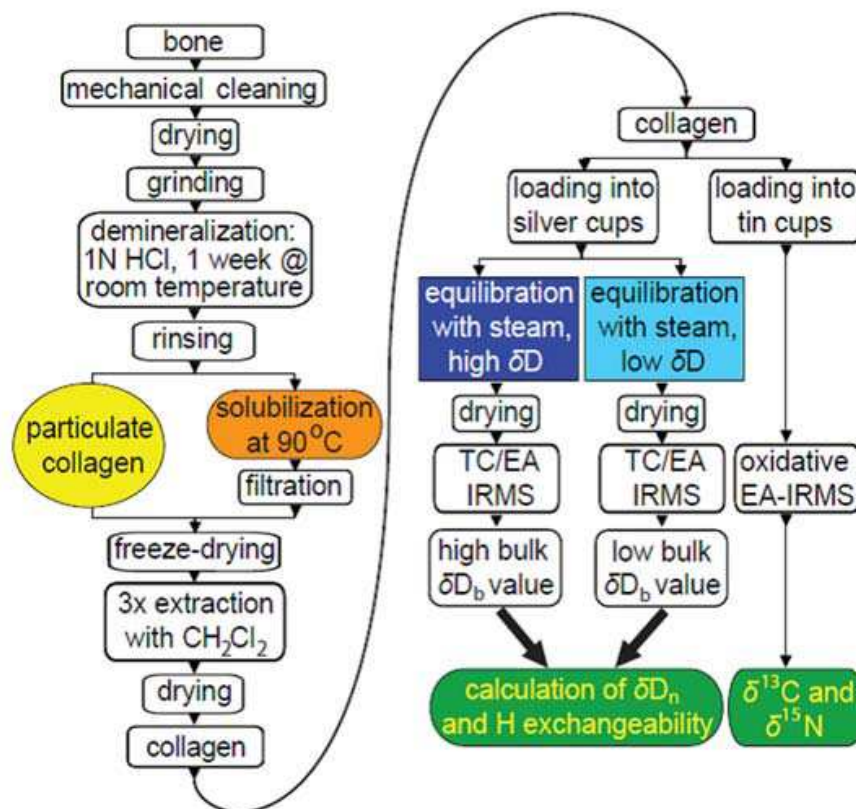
bone

mechanical cleaning

drying

grinding

demineralization: 1N HCl, 1 week @ room temperature

rinsing

particulate collagen

solubilization at 90$^{o}$C

filtration

freeze-drying

3x extraction with $CH_2Cl_2$

drying

collagen

collagen

loading into silver cups

loading into tin cups

equilibration with steam, high $\delta$D

equilibration with steam, low $\delta$D

drying

drying

TC/EA IRMS

TC/EA IRMS

oxidative EA-IRMS

high bulk $\delta D_b$ value

low bulk $\delta D_b$ value

calculation of $\delta D_n$ and H exchangeability

$\delta^{13}$C and $\delta^{15}$N